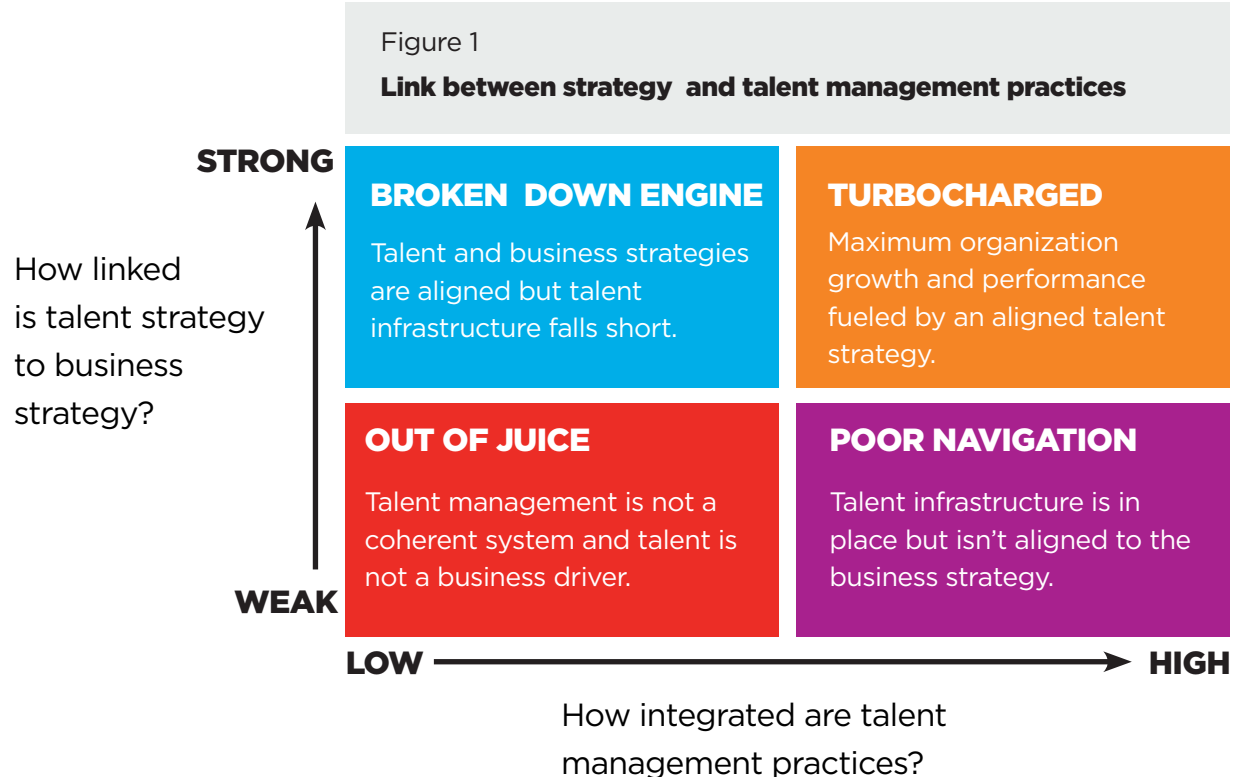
Figure 1

**Link between strategy and talent management practices**

STRONG

How linked is talent strategy to business strategy?

WEAK

BROKEN DOWN ENGINE

Talent and business strategies are aligned but talent infrastructure falls short.

TURBOCHARGED

Maximum organization growth and performance fueled by an aligned talent strategy.

OUT OF JUICE

Talent management is not a coherent system and talent is not a business driver.

POOR NAVIGATION

Talent infrastructure is in place but isn't aligned to the business strategy.

LOW

HIGH

How integrated are talent management practices?